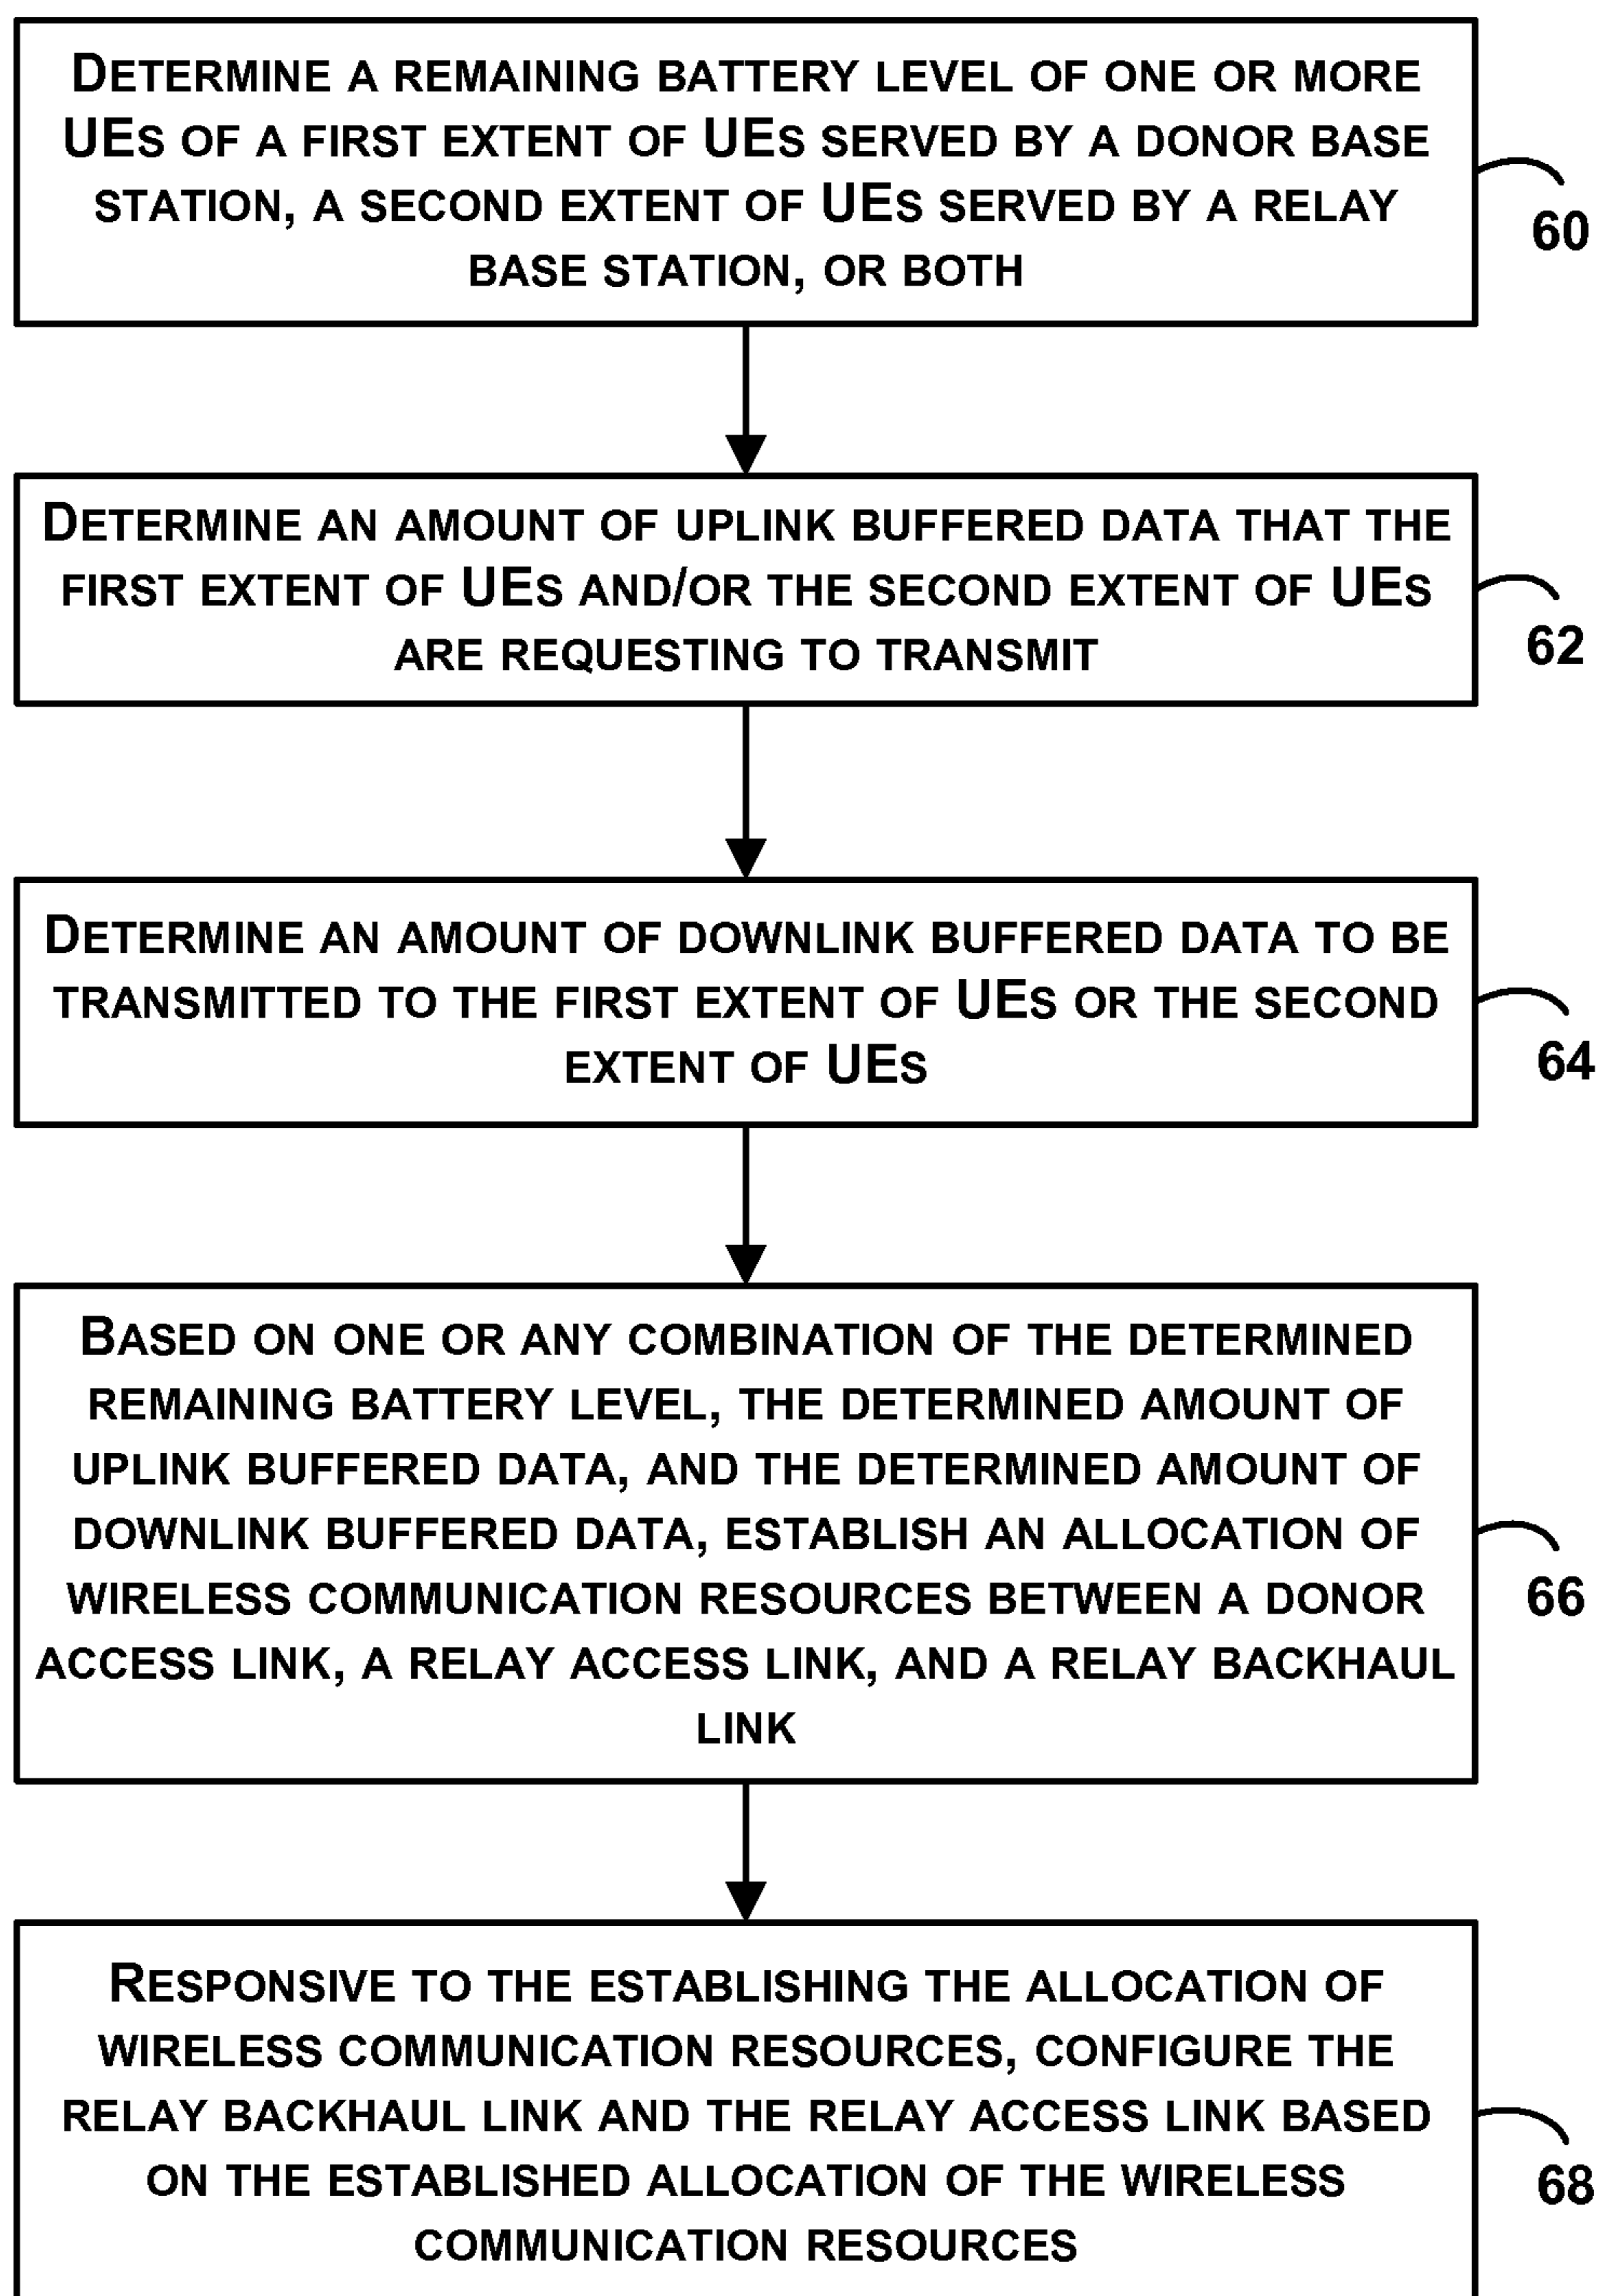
DETERMINE A REMAINING BATTERY LEVEL OF ONE OR MORE UES OF A FIRST EXTENT OF UES SERVED BY A DONOR BASE STATION, A SECOND EXTENT OF UES SERVED BY A RELAY BASE STATION, OR BOTH

60

DETERMINE AN AMOUNT OF UPLINK BUFFERED DATA THAT THE FIRST EXTENT OF UES AND/OR THE SECOND EXTENT OF UES ARE REQUESTING TO TRANSMIT

62

DETERMINE AN AMOUNT OF DOWNLINK BUFFERED DATA TO BE TRANSMITTED TO THE FIRST EXTENT OF UES OR THE SECOND EXTENT OF UES

64

BASED ON ONE OR ANY COMBINATION OF THE DETERMINED REMAINING BATTERY LEVEL, THE DETERMINED AMOUNT OF UPLINK BUFFERED DATA, AND THE DETERMINED AMOUNT OF DOWNLINK BUFFERED DATA, ESTABLISH AN ALLOCATION OF WIRELESS COMMUNICATION RESOURCES BETWEEN A DONOR ACCESS LINK, A RELAY ACCESS LINK, AND A RELAY BACKHAUL LINK

66

RESPONSIVE TO THE ESTABLISHING THE ALLOCATION OF WIRELESS COMMUNICATION RESOURCES, CONFIGURE THE RELAY BACKHAUL LINK AND THE RELAY ACCESS LINK BASED ON THE ESTABLISHED ALLOCATION OF THE WIRELESS COMMUNICATION RESOURCES

68